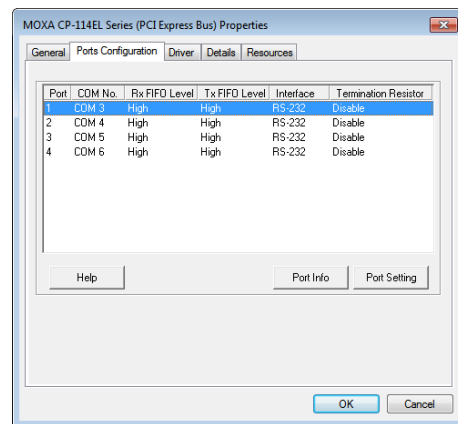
MOXA CP-114EL Series (PCI Express Bus) Properties

General | Ports Configuration | Driver | Details | Resources

| Port | COM No. | Rx FIFO Level | Tx FIFO Level | Interface | Termination Resistor |
|---|---|---|---|---|---|
| 1 | COM 3 | High | High | RS-232 | Disable |
| 2 | COM 4 | High | High | RS-232 | Disable |
| 3 | COM 5 | High | High | RS-232 | Disable |
| 4 | COM 6 | High | High | RS-232 | Disable |

Help

Port Info

Port Setting

OK

Cancel